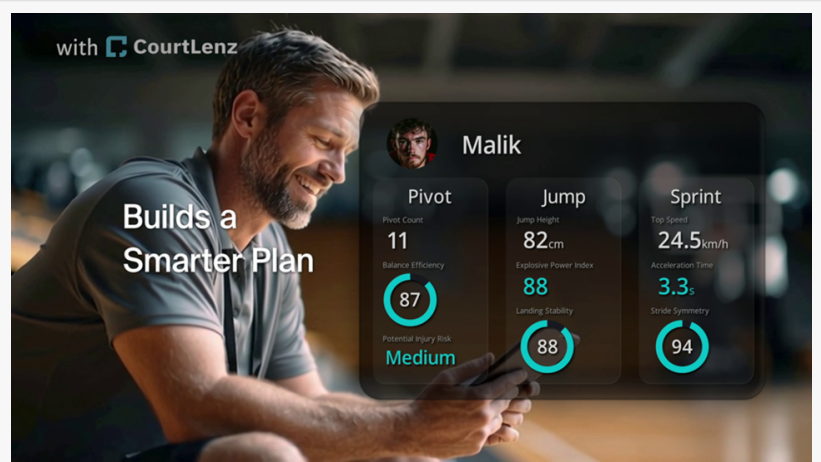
with CourtLenz

Builds a Smarter Plan

Malik

Pivot
Pivot Count
11
Balance Efficiency
87
Potential Injury Risk
Medium

Jump
Jump Height
82cm
Explosive Power Index
88
Landing Stability
88

Sprint
Top Speed
24.5km/h
Acceleration Time
3.3s
Stride Symmetry
94